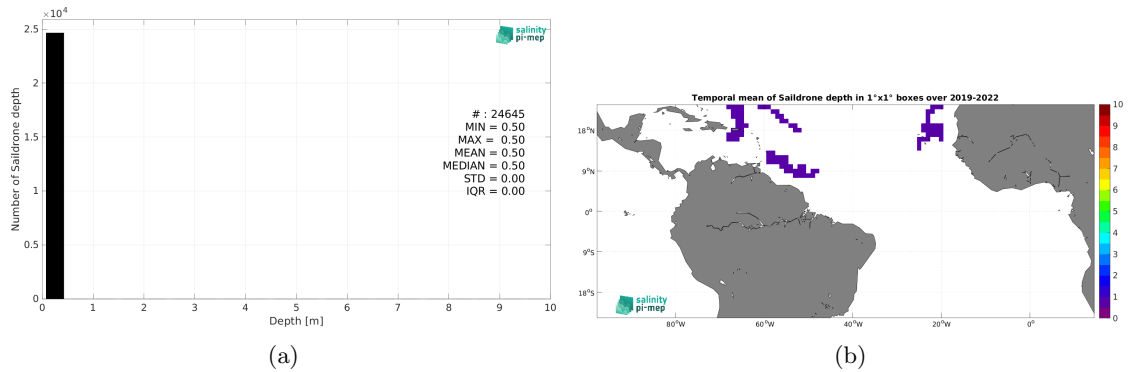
$\times 10^4$
2.5
2
1.5
1
0.5
0
Number of Saildrone depth
salinity pi-mep
# : 24645
MIN = 0.50
MAX = 0.50
MEAN = 0.50
MEDIAN = 0.50
STD = 0.00
IQR = 0.00
0 1 2 3 4 5 6 7 8 9 10
Depth [m]
(a)

Temporal mean of Saildrone depth in 1°x1° boxes over 2019-2022
18°N
9°N
0°
9°S
18°S
80°W 60°W 40°W 20°W 0°
salinity pi-mep
10
9
8
7
6
5
4
3
2
1
0
(b)